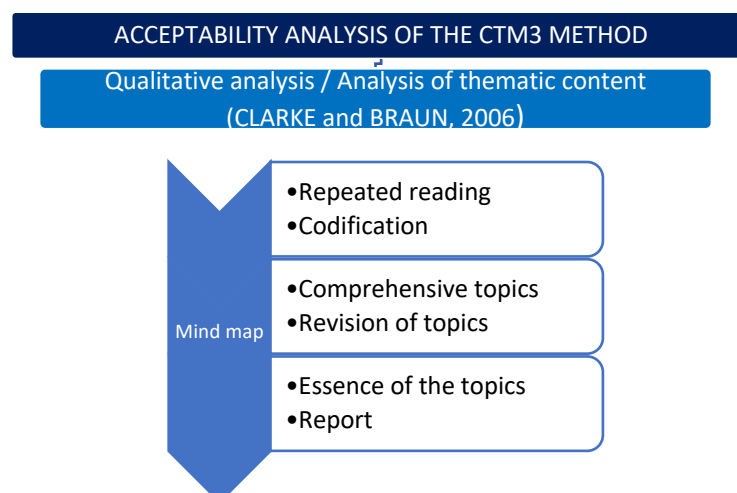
ACCEPTABILITY ANALYSIS OF THE CTM3 METHOD

Qualitative analysis / Analysis of thematic content (CLARKE and BRAUN, 2006)

Mind map

•Repeated reading
•Codification

•Comprehensive topics
•Revision of topics

•Essence of the topics
•Report